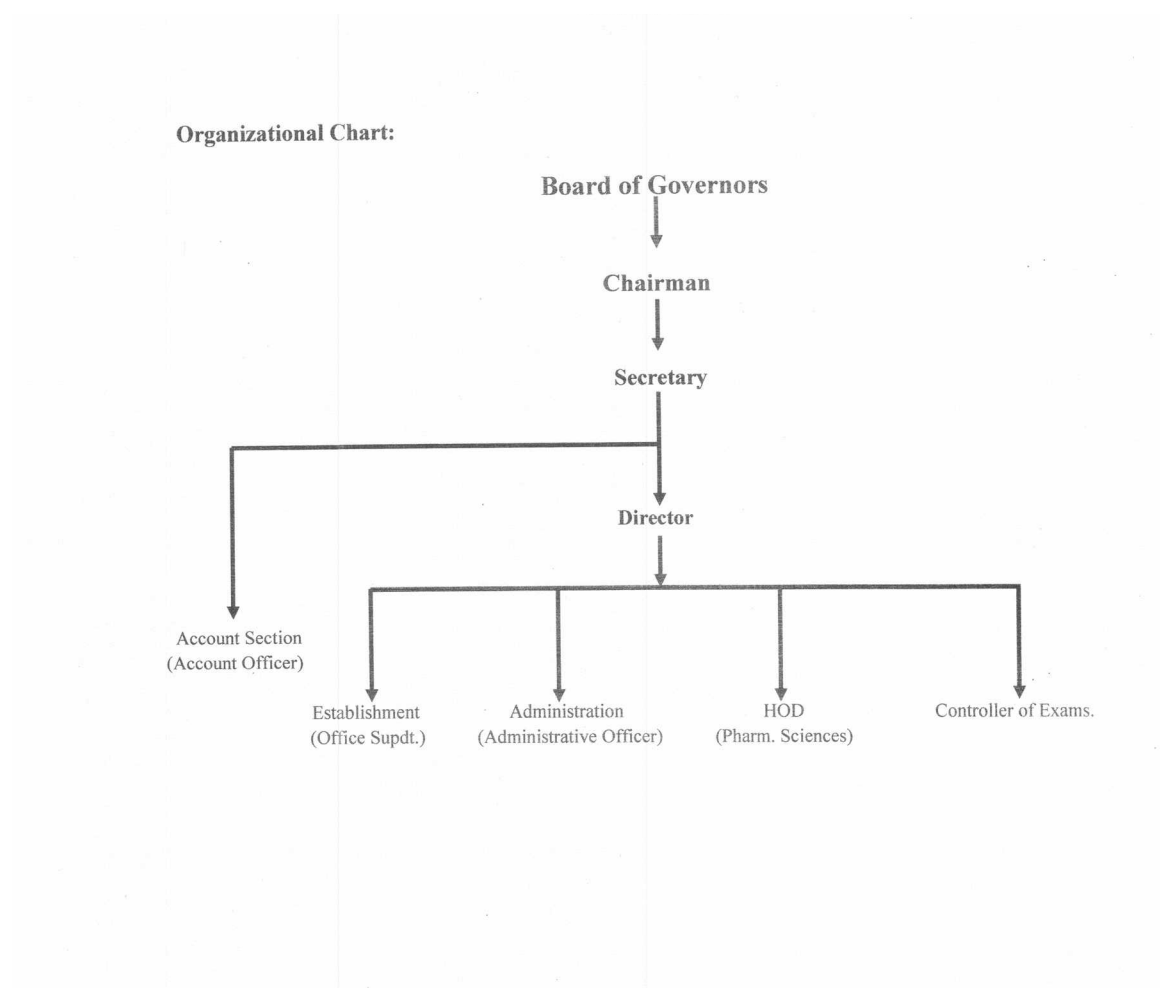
Organizational Chart:

Board of Governors

Chairman

Secretary

Director

Account Section
(Account Officer)

Establishment
(Office Supdt.)

Administration
(Administrative Officer)

HOD
(Pharm. Sciences)

Controller of Exams.